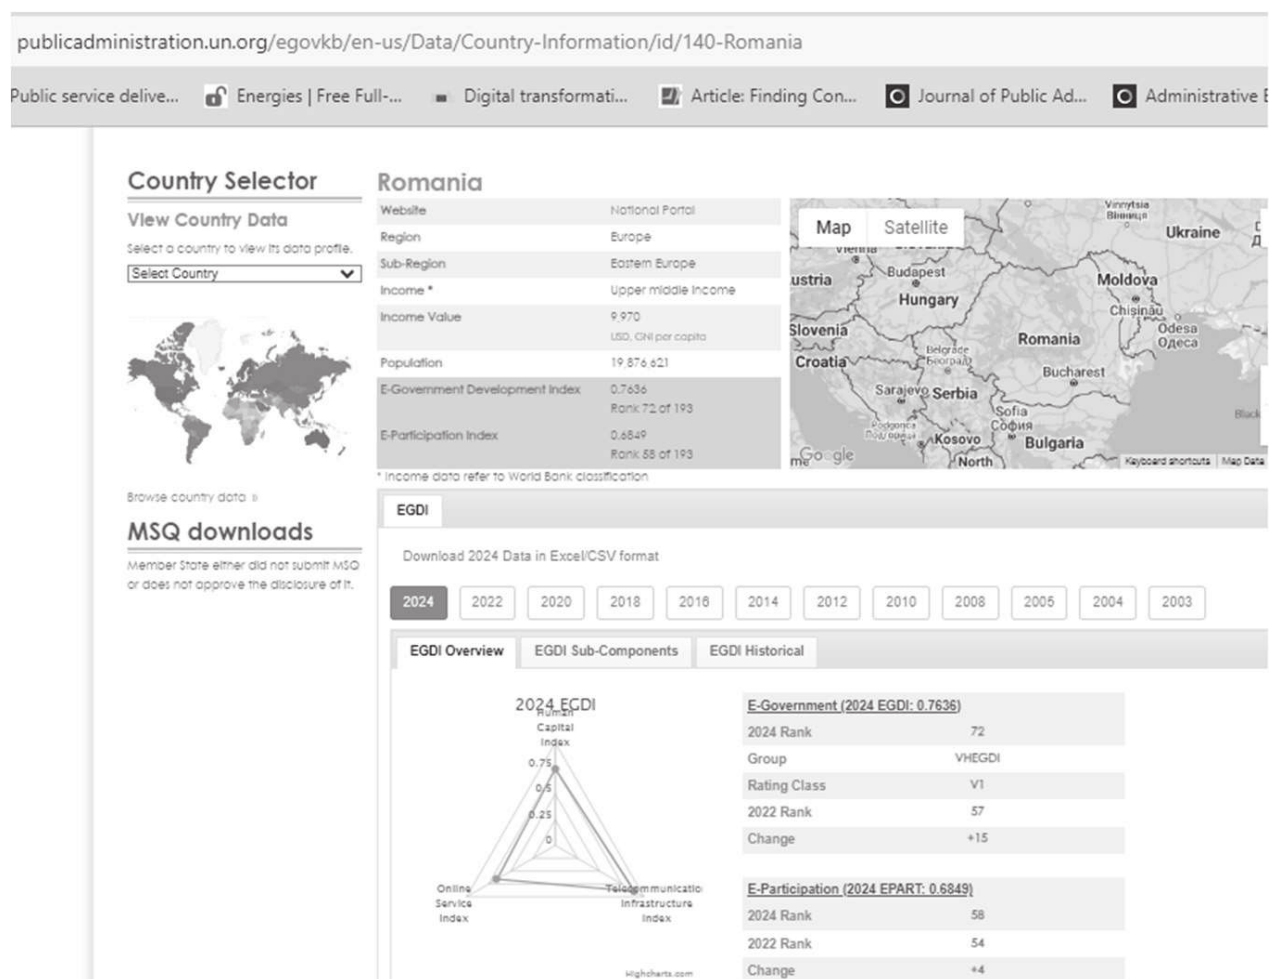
publicadministration.un.org/egovkb/en-us/Data/Country-Information/id/140-Romania

Public service delive... Energies | Free Full-... Digital transformati... Article: Finding Con... Journal of Public Ad... Administrative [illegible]

Country Selector

View Country Data

Select a country to view its data profile.

Select Country

Browse country data »

MSQ downloads

Member State either did not submit MSQ or does not approve the disclosure of it.

Romania

| | |
|---|---|
| Website | National Portal |
| Region | Europe |
| Sub-Region | Eastern Europe |
| Income * | Upper middle income |
| Income Value | 9.970 USD, GNI per capita |
| Population | 19,876,621 |
| E-Government Development Index | 0.7636 Rank 72 of 193 |
| E-Participation Index | 0.6849 Rank 58 of 193 |

* Income data refer to World Bank classification

Map Satellite

Vinnytsia Вінниця Ukraine Moldova Chișinău Odesa Одеса ustria Budapest Hungary Slovenia Croatia Romania Belgrade Београд Bucharest Sarajevo Serbia Sofia София Podgorica Подгорица Kosovo Bulgaria North Black Google Keyboard shortcuts Map Data

EGDI

Download 2024 Data in Excel/CSV format

2024 2022 2020 2018 2016 2014 2012 2010 2008 2005 2004 2003

EGDI Overview EGDI Sub-Components EGDI Historical

2024 EGDI

Human Capital Index

0.75 0.5 0.25 0

Online Service Index

Telecommunication Infrastructure Index

Highcharts.com

E-Government (2024 EGDI: 0.7636)

| | |
|---|---|
| 2024 Rank | 72 |
| Group | VHEGDI |
| Rating Class | V1 |
| 2022 Rank | 57 |
| Change | +15 |

E-Participation (2024 EPART: 0.6849)

| | |
|---|---|
| 2024 Rank | 58 |
| 2022 Rank | 54 |
| Change | +4 |